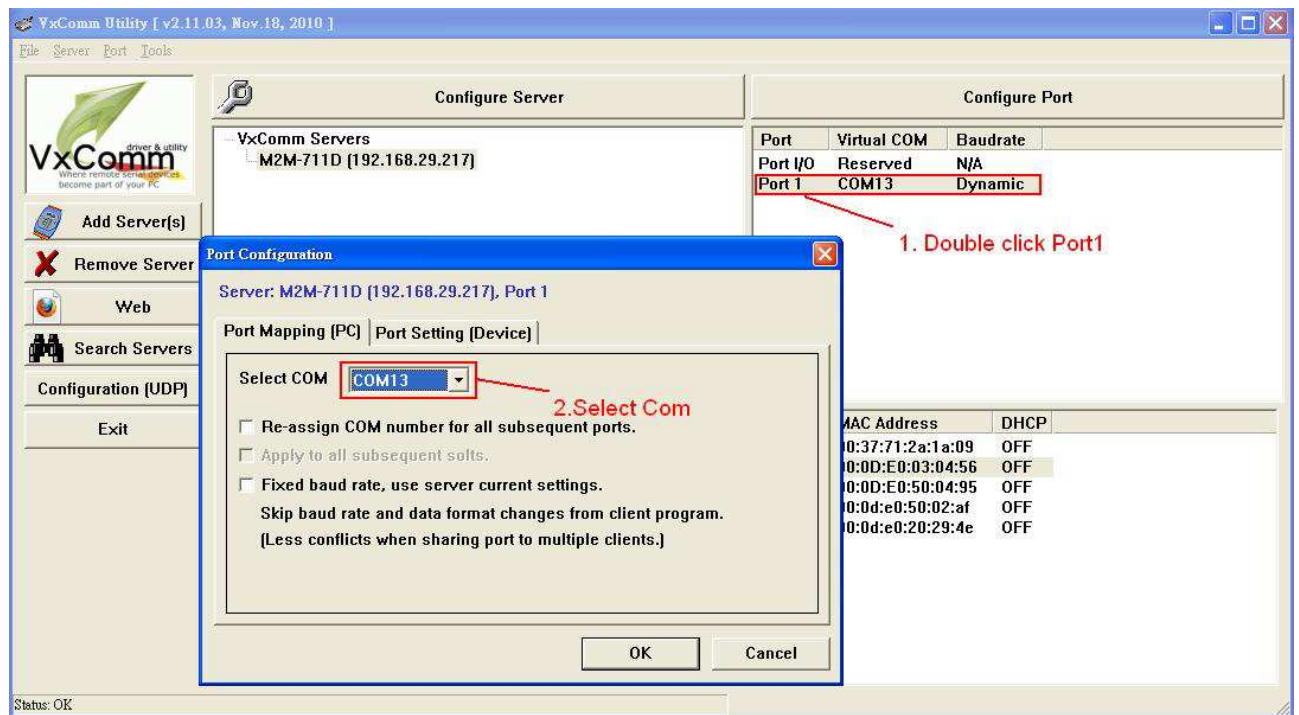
VxComm Utility [ v2.11.03, Nov.18, 2010 ]
File Server Port Tools

VxComm driver & utility
Where remote serial devices become part of your PC

Add Server(s)
Remove Server
Web
Search Servers
Configuration (UDP)
Exit

Configure Server

VxComm Servers
M2M-711D (192.168.29.217)

Configure Port

| Port | Virtual COM | Baudrate |
|---|---|---|
| Port I/O | Reserved | N/A |
| Port 1 | COM13 | Dynamic |

1. Double click Port1

Port Configuration

Server: M2M-711D (192.168.29.217), Port 1

Port Mapping (PC) | Port Setting (Device)

Select COM COM13

2.Select Com

Re-assign COM number for all subsequent ports.
Apply to all subsequent solts.
Fixed baud rate, use server current settings.
Skip baud rate and data format changes from client program.
(Less conflicts when sharing port to multiple clients.)

OK Cancel

| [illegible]AC Address | DHCP |
|---|---|
| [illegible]0:37:71:2a:1a:09 | OFF |
| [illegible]0:0D:E0:03:04:56 | OFF |
| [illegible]0:0D:E0:50:04:95 | OFF |
| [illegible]0:0d:e0:50:02:af | OFF |
| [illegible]0:0d:e0:20:29:4e | OFF |

Status: OK